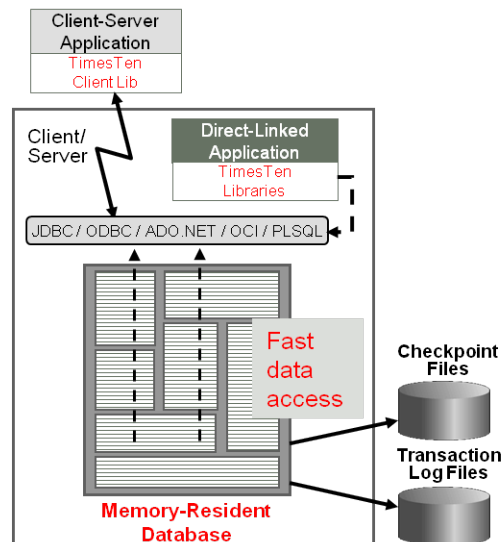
Client-Server Application

TimesTen Client Lib

Client/ Server

Direct-Linked Application

TimesTen Libraries

JDBC / ODBC / ADO.NET / OCI / PLSQL

Fast data access

Checkpoint Files

Transaction Log Files

Memory-Resident Database